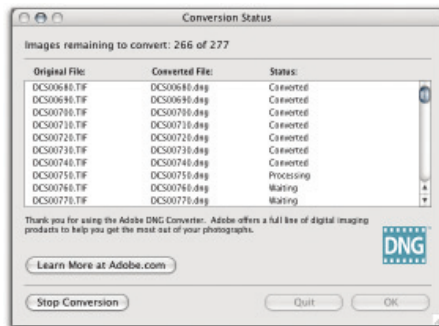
Conversion Status

Images remaining to convert: 266 of 277

| Original File: | Converted File: | Status: |
|---|---|---|
| DCS00680.TIF | DCS00680.dng | Converted |
| DCS00690.TIF | DCS00690.dng | Converted |
| DCS00700.TIF | DCS00700.dng | Converted |
| DCS00710.TIF | DCS00710.dng | Converted |
| DCS00720.TIF | DCS00720.dng | Converted |
| DCS00730.TIF | DCS00730.dng | Converted |
| DCS00740.TIF | DCS00740.dng | Converted |
| DCS00750.TIF | DCS00750.dng | Processing |
| DCS00760.TIF | DCS00760.dng | Waiting |
| DCS00770.TIF | DCS00770.dng | Waiting |

Thank you for using the Adobe DNG Converter. Adobe offers a full line of digital imaging products to help you get the most out of your photographs.

DNG

Learn More at Adobe.com

Stop Conversion

Quit

OK